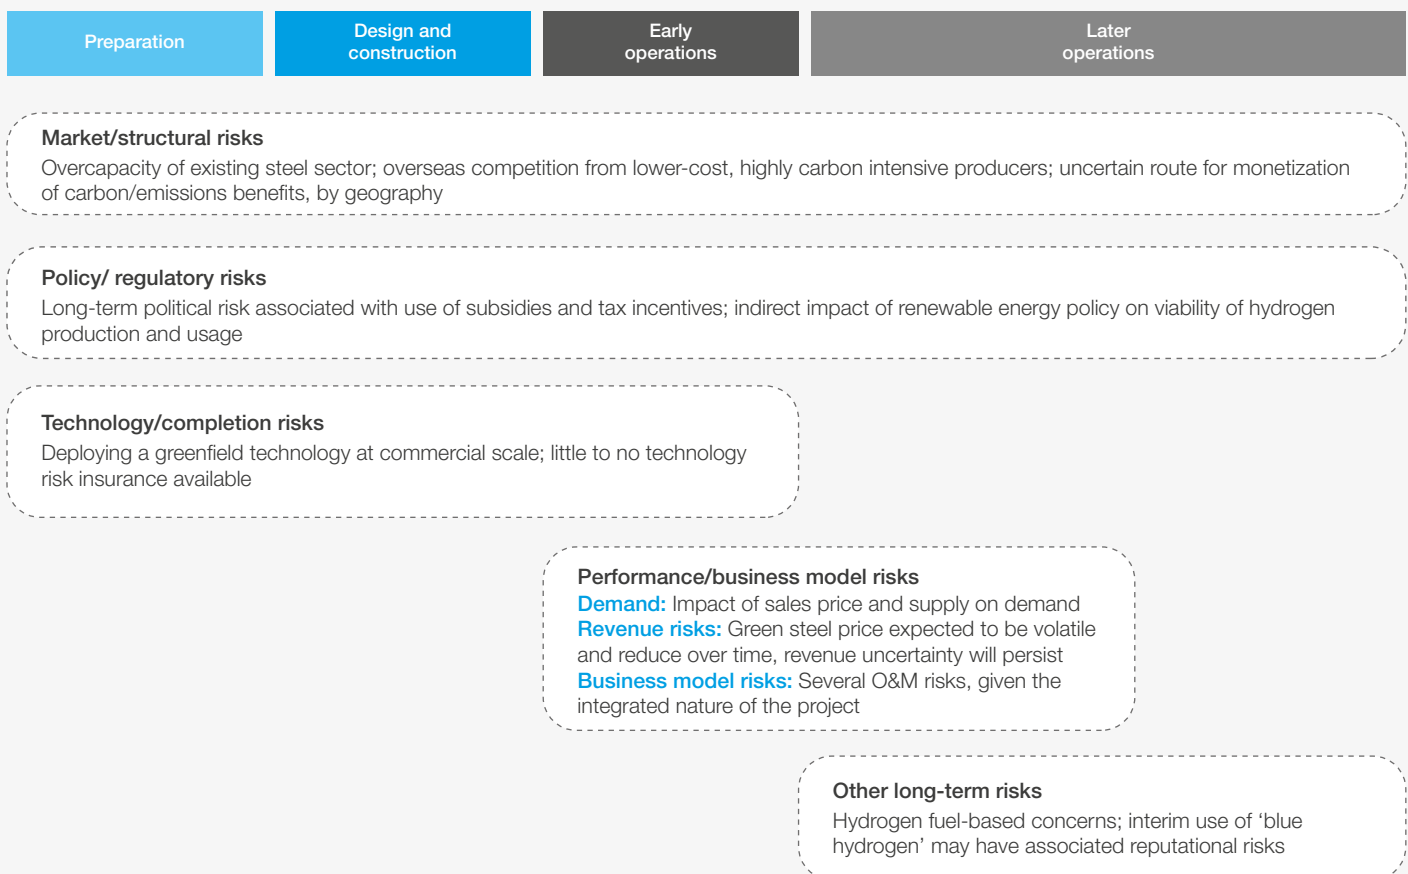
Preparation

Design and construction

Early operations

Later operations

Market/structural risks
Overcapacity of existing steel sector; overseas competition from lower-cost, highly carbon intensive producers; uncertain route for monetization of carbon/emissions benefits, by geography

Policy/ regulatory risks
Long-term political risk associated with use of subsidies and tax incentives; indirect impact of renewable energy policy on viability of hydrogen production and usage

Technology/completion risks
Deploying a greenfield technology at commercial scale; little to no technology risk insurance available

Performance/business model risks
Demand: Impact of sales price and supply on demand
Revenue risks: Green steel price expected to be volatile and reduce over time, revenue uncertainty will persist
Business model risks: Several O&M risks, given the integrated nature of the project

Other long-term risks
Hydrogen fuel-based concerns; interim use of ‘blue hydrogen’ may have associated reputational risks